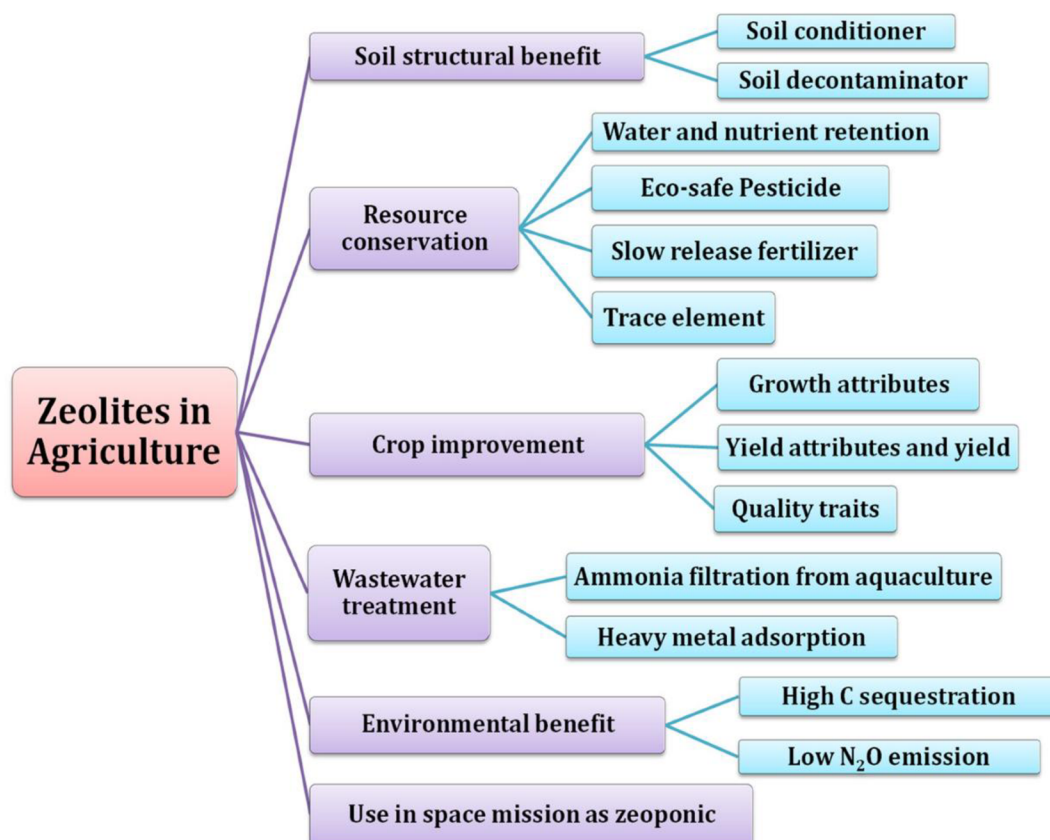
Zeolites in Agriculture

Soil structural benefit

Soil conditioner

Soil decontaminator

Resource conservation

Water and nutrient retention

Eco-safe Pesticide

Slow release fertilizer

Trace element

Crop improvement

Growth attributes

Yield attributes and yield

Quality traits

Wastewater treatment

Ammonia filtration from aquaculture

Heavy metal adsorption

Environmental benefit

High C sequestration

Low $N_2O$ emission

Use in space mission as zeoponic